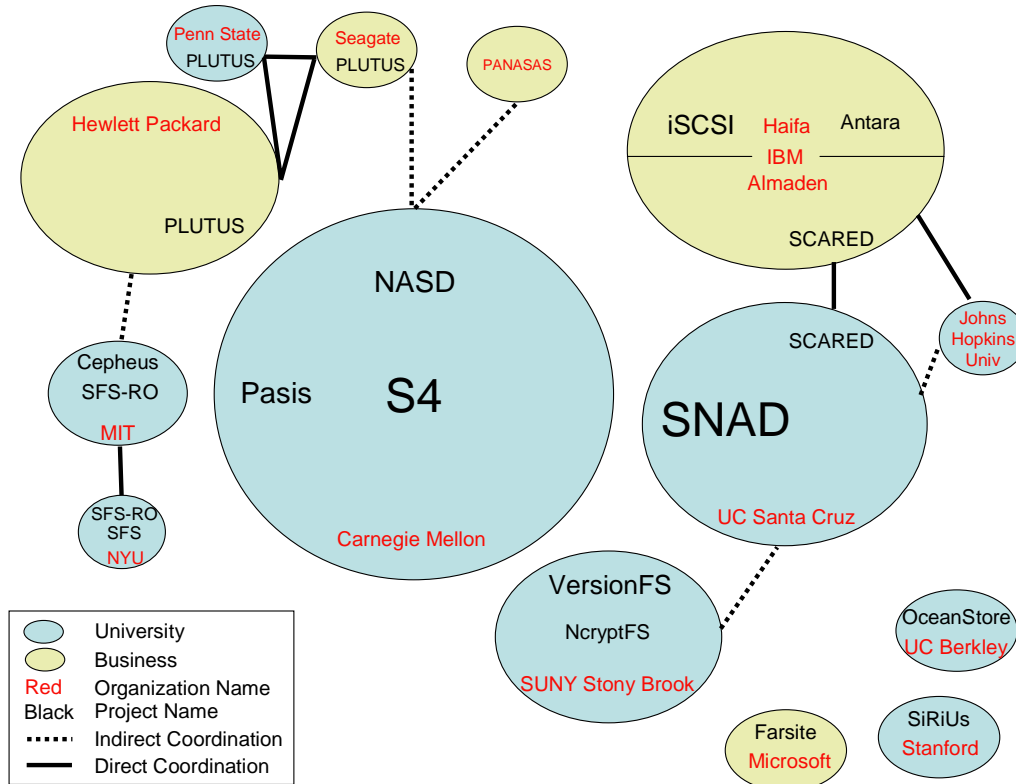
Penn State
PLUTUS

Seagate
PLUTUS

PANASAS

Hewlett Packard
PLUTUS

iSCSI
Haifa
Antara
IBM
Almaden
SCARED

NASD
Pasis
S4
Carnegie Mellon

Cepheus
SFS-RO
MIT

SFS-RO
SFS
NYU

SCARED
SNAD
UC Santa Cruz

Johns
Hopkins
Univ

VersionFS
NcryptFS
SUNY Stony Brook

OceanStore
UC Berkley

Farsite
Microsoft

SiRiUs
Stanford

University
Business
Red Organization Name
Black Project Name
Indirect Coordination
Direct Coordination